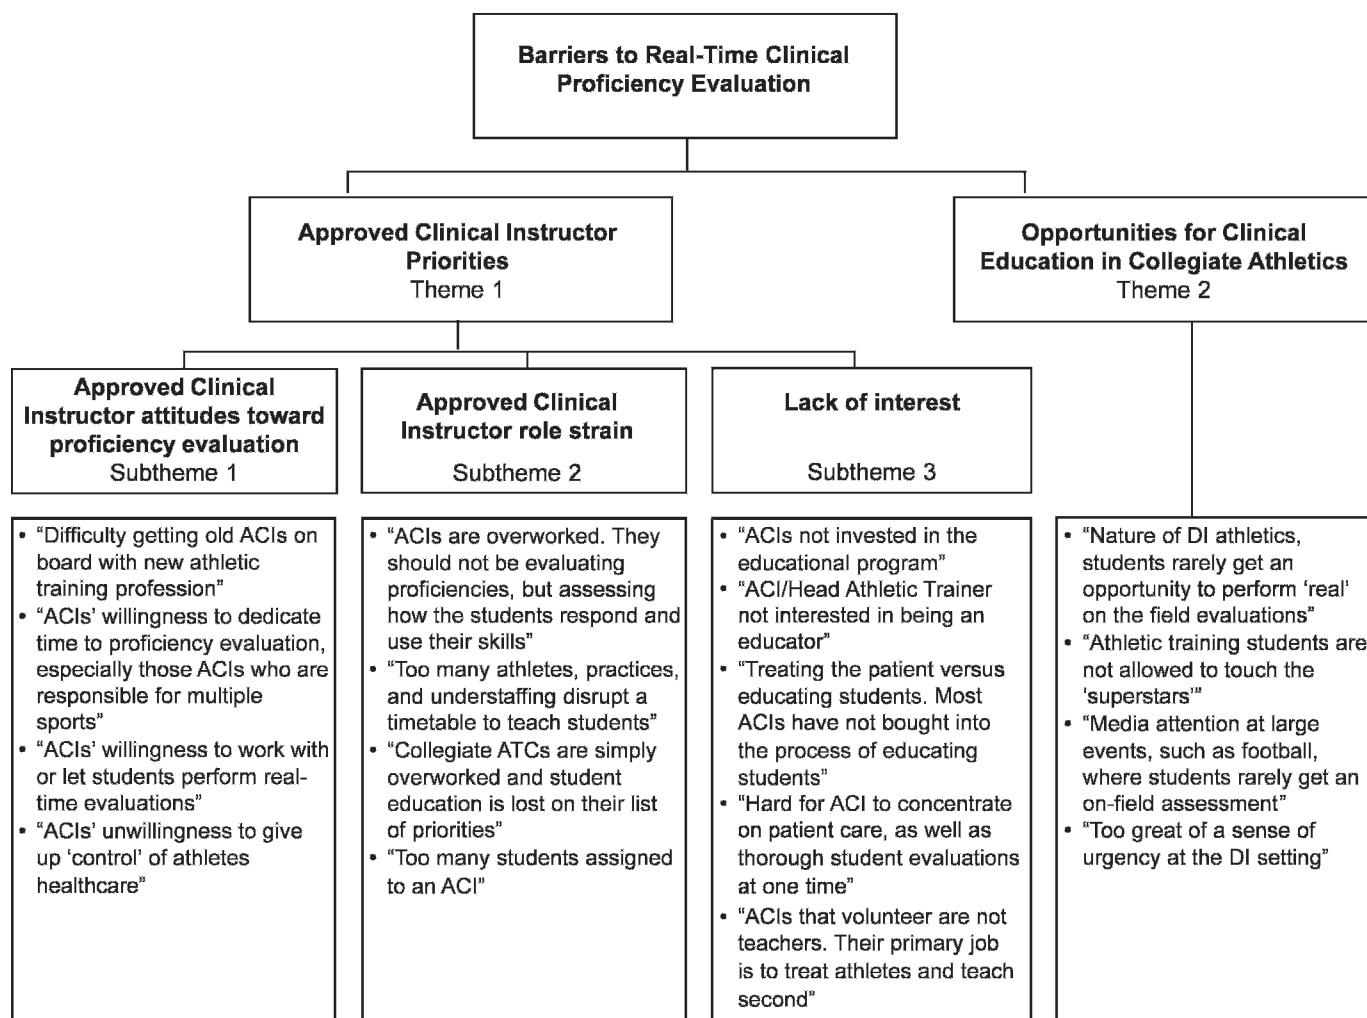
Barriers to Real-Time Clinical Proficiency Evaluation

Approved Clinical Instructor Priorities
Theme 1

Opportunities for Clinical Education in Collegiate Athletics
Theme 2

Approved Clinical Instructor attitudes toward proficiency evaluation
Subtheme 1

Approved Clinical Instructor role strain
Subtheme 2

Lack of interest
Subtheme 3

• "Difficulty getting old ACIs on board with new athletic training profession"
• "ACIs' willingness to dedicate time to proficiency evaluation, especially those ACIs who are responsible for multiple sports"
• "ACIs' willingness to work with or let students perform real-time evaluations"
• "ACIs' unwillingness to give up 'control' of athletes healthcare"

• "ACIs are overworked. They should not be evaluating proficiencies, but assessing how the students respond and use their skills"
• "Too many athletes, practices, and understaffing disrupt a timetable to teach students"
• "Collegiate ATCs are simply overworked and student education is lost on their list of priorities"
• "Too many students assigned to an ACI"

• "ACIs not invested in the educational program"
• "ACI/Head Athletic Trainer not interested in being an educator"
• "Treating the patient versus educating students. Most ACIs have not bought into the process of educating students"
• "Hard for ACI to concentrate on patient care, as well as thorough student evaluations at one time"
• "ACIs that volunteer are not teachers. Their primary job is to treat athletes and teach second"

• "Nature of DI athletics, students rarely get an opportunity to perform 'real' on the field evaluations"
• "Athletic training students are not allowed to touch the 'superstars'"
• "Media attention at large events, such as football, where students rarely get an on-field assessment"
• "Too great of a sense of urgency at the DI setting"